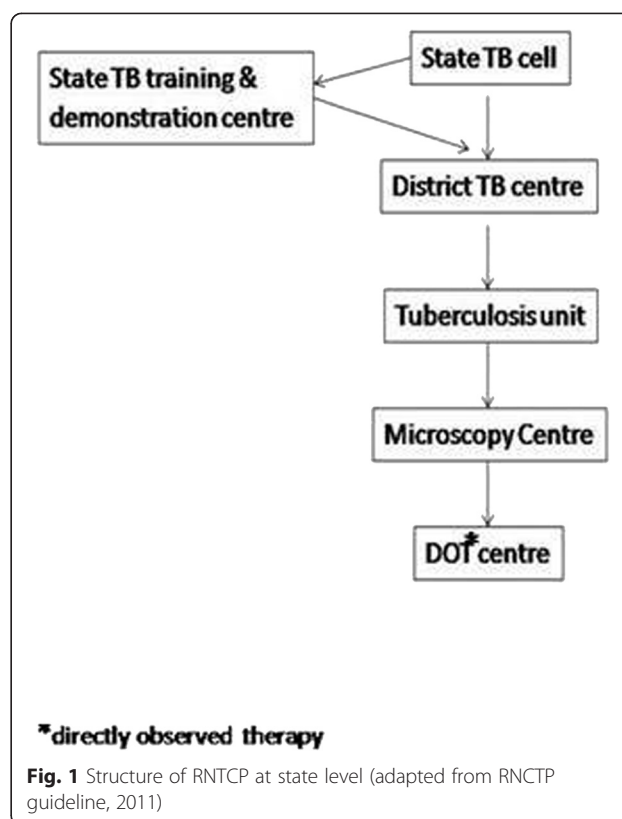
State TB cell

State TB training & demonstration centre

District TB centre

Tuberculosis unit

Microscopy Centre

DOT* centre

*directly observed therapy

**Fig. 1** Structure of RNTCP at state level (adapted from RNCTP guideline, 2011)